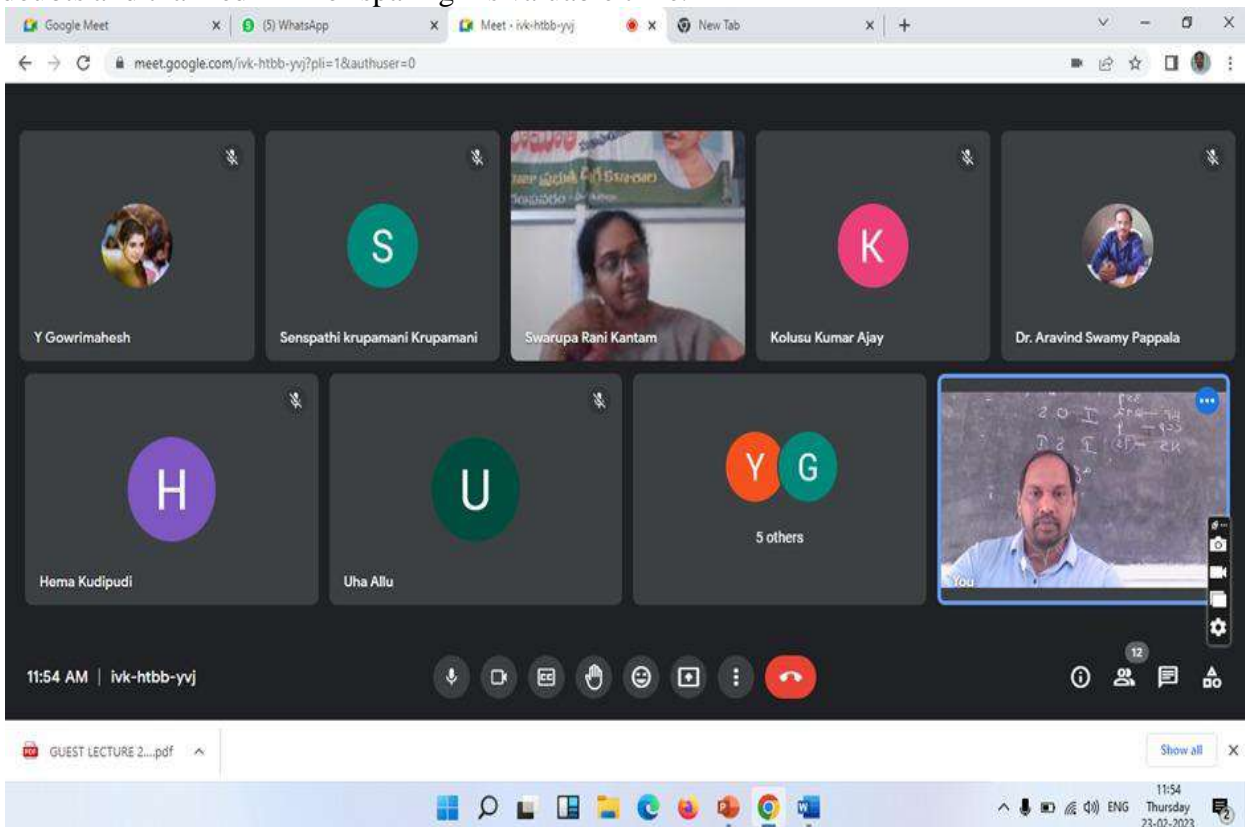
Google Meet
(5) WhatsApp
Meet - ivk-htbb-yvj
New Tab
meet.google.com/ivk-htbb-yvj?pli=1&authuser=0

S
K
Y Gowrimahesh
Senspathi krupamani Krupamani
Swarupa Rani Kantam
Kolusu Kumar Ajay
Dr. Aravind Swamy Pappala

H
U
Y
G
5 others
Hema Kudipudi
Uha Allu
You

11:54 AM | ivk-htbb-yvj
12

GUEST LECTURE 2....pdf
Show all

ENG
11:54
Thursday
23-02-2023